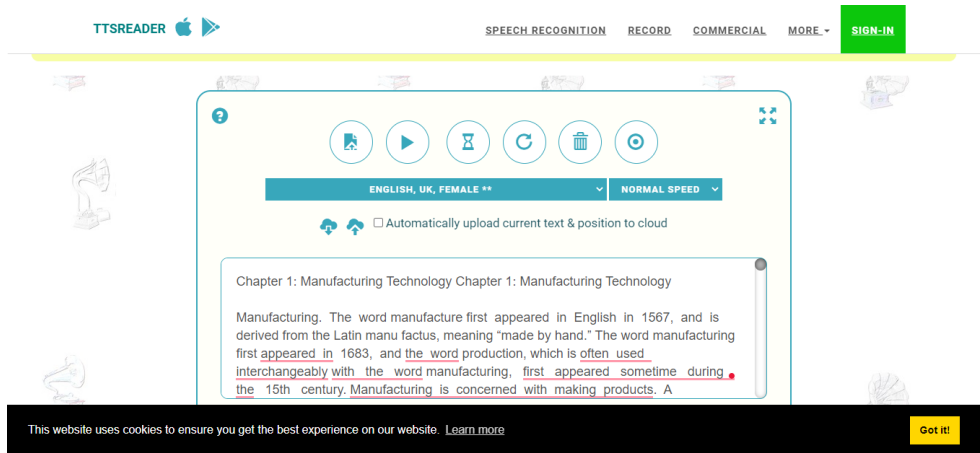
TTSREADER

SPEECH RECOGNITION RECORD COMMERCIAL MORE SIGN-IN

ENGLISH, UK, FEMALE ** NORMAL SPEED

Automatically upload current text & position to cloud

Chapter 1: Manufacturing Technology Chapter 1: Manufacturing Technology

Manufacturing. The word manufacture first appeared in English in 1567, and is derived from the Latin manu factus, meaning “made by hand.” The word manufacturing first appeared in 1683, and the word production, which is often used interchangeably with the word manufacturing, first appeared sometime during the 15th century. Manufacturing is concerned with making products. A

This website uses cookies to ensure you get the best experience on our website. Learn more

Got it!